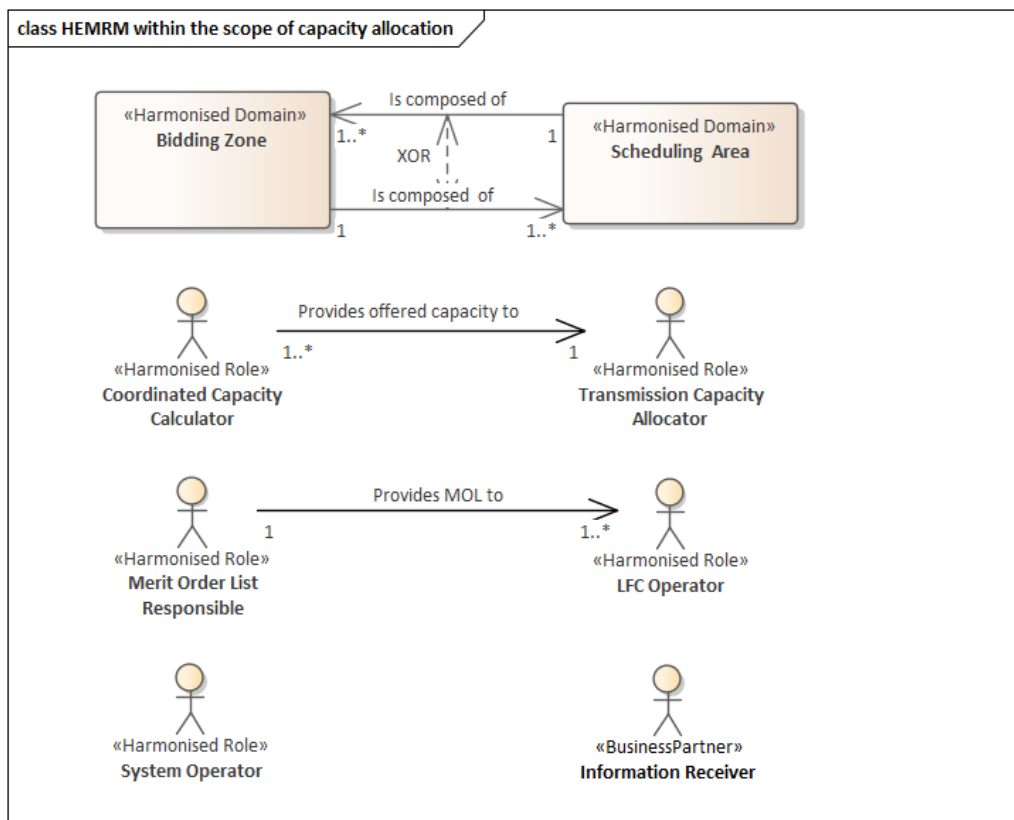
class HEMRM within the scope of capacity allocation

«Harmonised Domain»
Bidding Zone

Is composed of

1..*

1

XOR

«Harmonised Domain»
Scheduling Area

Is composed of

1

1..*

Provides offered capacity to

1..*

1

«Harmonised Role»
Coordinated Capacity Calculator

«Harmonised Role»
Transmission Capacity Allocator

Provides MOL to

1

1..*

«Harmonised Role»
Merit Order List Responsible

«Harmonised Role»
LFC Operator

«Harmonised Role»
System Operator

«BusinessPartner»
Information Receiver